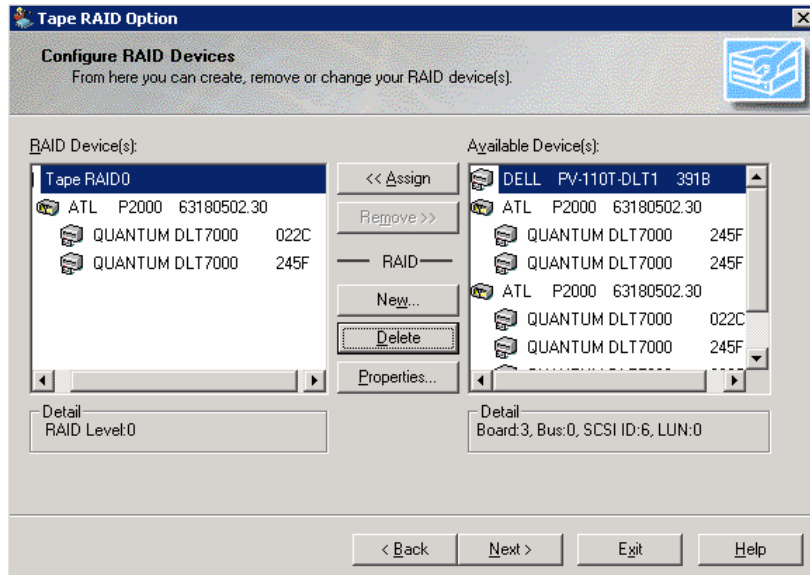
Tape RAID Option

Configure RAID Devices
From here you can create, remove or change your RAID device(s).

RAID Device(s):
Tape RAID0
ATL P2000 63180502.30
QUANTUM DLT7000 022C
QUANTUM DLT7000 245F

<< Assign
Remove >>
RAID
New...
Delete
Properties...

Available Device(s):
DELL PV-110T-DLT1 391B
ATL P2000 63180502.30
QUANTUM DLT7000 245F
QUANTUM DLT7000 245F
ATL P2000 63180502.30
QUANTUM DLT7000 022C
QUANTUM DLT7000 245F

Detail
RAID Level:0

Detail
Board:3, Bus:0, SCSI ID:6, LUN:0

< Back
Next >
Exit
Help